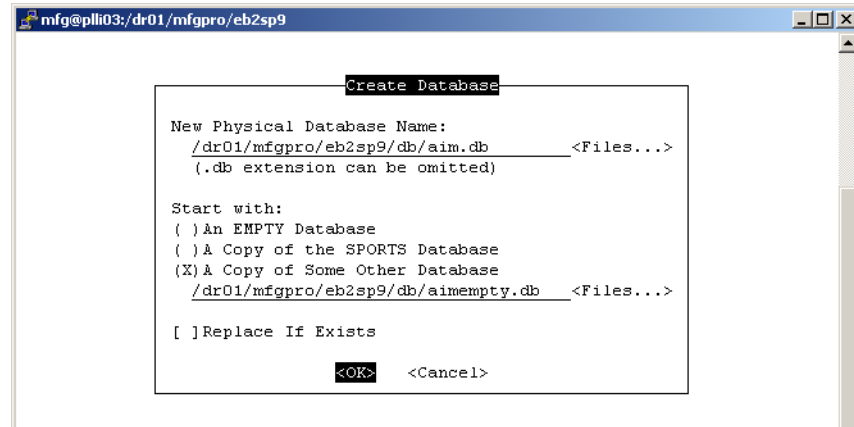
mfg@plli03:/dr01/mfgpro/eb2sp9

Create Database

New Physical Database Name:
/dr01/mfgpro/eb2sp9/db/aim.db <Files...>
(.db extension can be omitted)

Start with:
( )An EMPTY Database
( )A Copy of the SPORTS Database
(X)A Copy of Some Other Database
/dr01/mfgpro/eb2sp9/db/aimempty.db <Files...>

[ ]Replace If Exists

<OK> <Cancel>